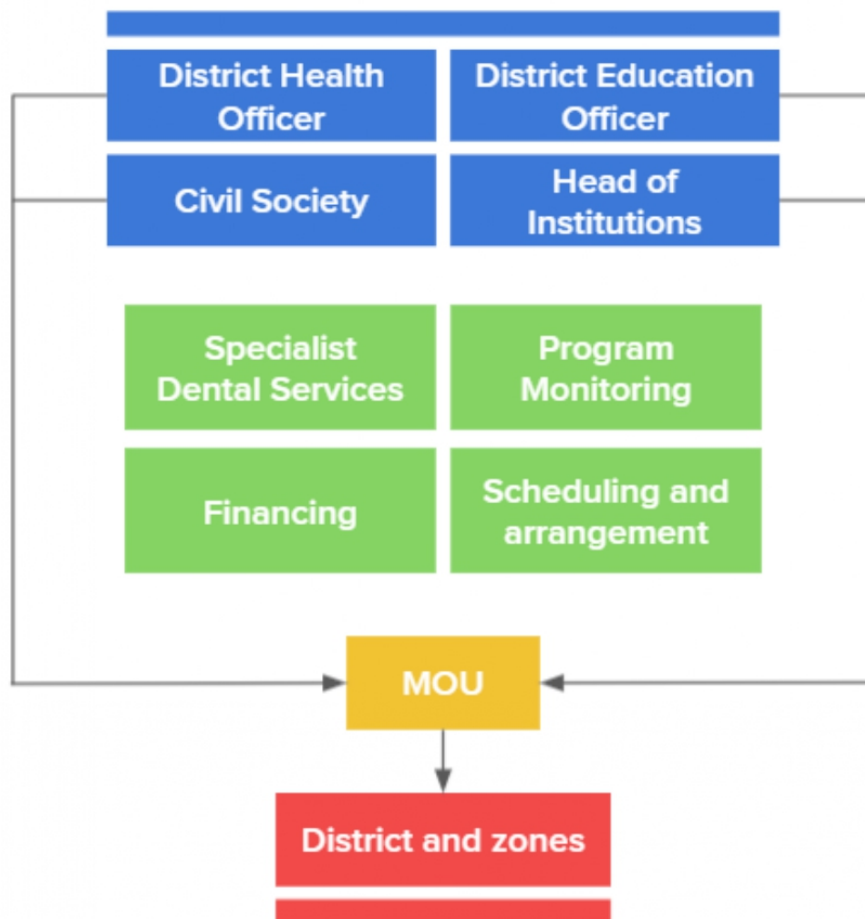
District Health Officer

District Education Officer

Civil Society

Head of Institutions

Specialist Dental Services

Program Monitoring

Financing

Scheduling and arrangement

MOU

District and zones